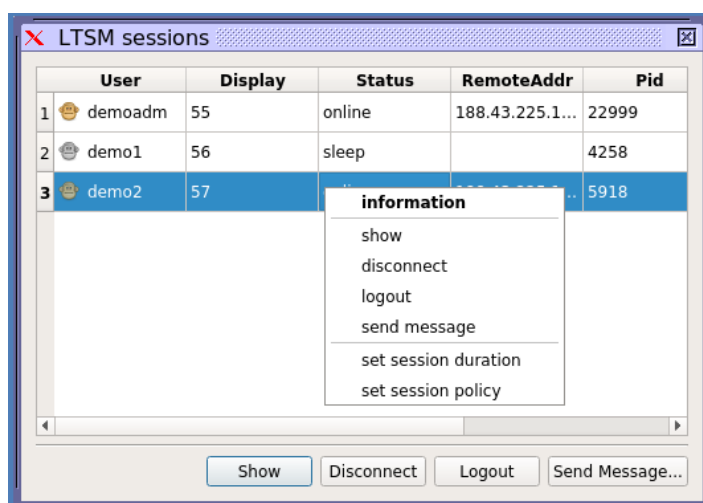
LTSM sessions

|  | User | Display | Status | RemoteAddr | Pid |
|---|---|---|---|---|---|
| 1 | demoadm | 55 | online | 188.43.225.1... | 22999 |
| 2 | demo1 | 56 | sleep |  | 4258 |
| 3 | demo2 | 57 | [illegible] | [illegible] ... | 5918 |

information
show
disconnect
logout
send message
set session duration
set session policy

Show
Disconnect
Logout
Send Message...